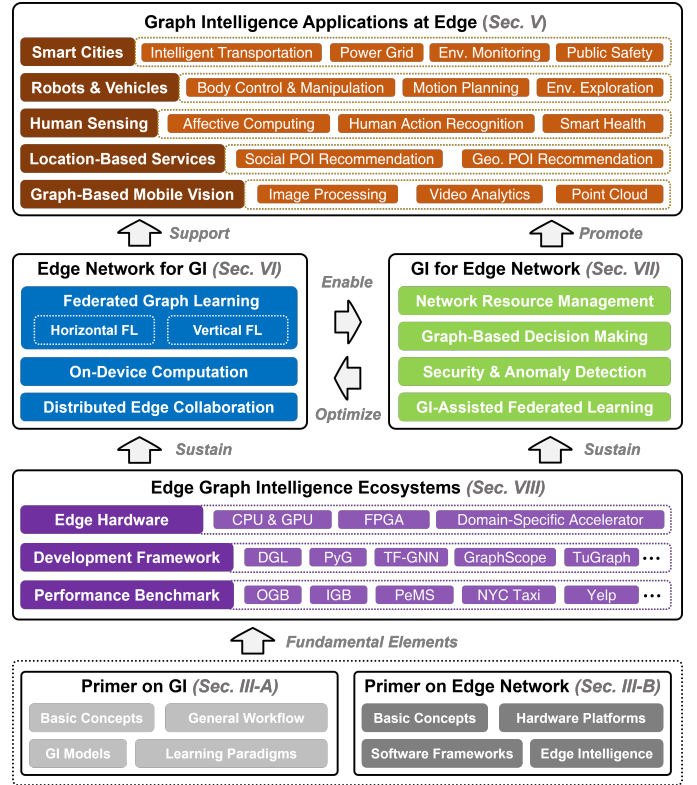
Graph Intelligence Applications at Edge (Sec. V)

Smart Cities
Intelligent Transportation
Power Grid
Env. Monitoring
Public Safety

Robots & Vehicles
Body Control & Manipulation
Motion Planning
Env. Exploration

Human Sensing
Affective Computing
Human Action Recognition
Smart Health

Location-Based Services
Social POI Recommendation
Geo. POI Recommendation

Graph-Based Mobile Vision
Image Processing
Video Analytics
Point Cloud

Support

Promote

Edge Network for GI (Sec. VI)

Federated Graph Learning
Horizontal FL
Vertical FL
On-Device Computation
Distributed Edge Collaboration

Enable

Optimize

GI for Edge Network (Sec. VII)

Network Resource Management
Graph-Based Decision Making
Security & Anomaly Detection
GI-Assisted Federated Learning

Sustain

Sustain

Edge Graph Intelligence Ecosystems (Sec. VIII)

Edge Hardware
CPU & GPU
FPGA
Domain-Specific Accelerator

Development Framework
DGL
PyG
TF-GNN
GraphScope
TuGraph
•••

Performance Benchmark
OGB
IGB
PeMS
NYC Taxi
Yelp
•••

Fundamental Elements

Primer on GI (Sec. III-A)

Basic Concepts
General Workflow
GI Models
Learning Paradigms

Primer on Edge Network (Sec. III-B)

Basic Concepts
Hardware Platforms
Software Frameworks
Edge Intelligence